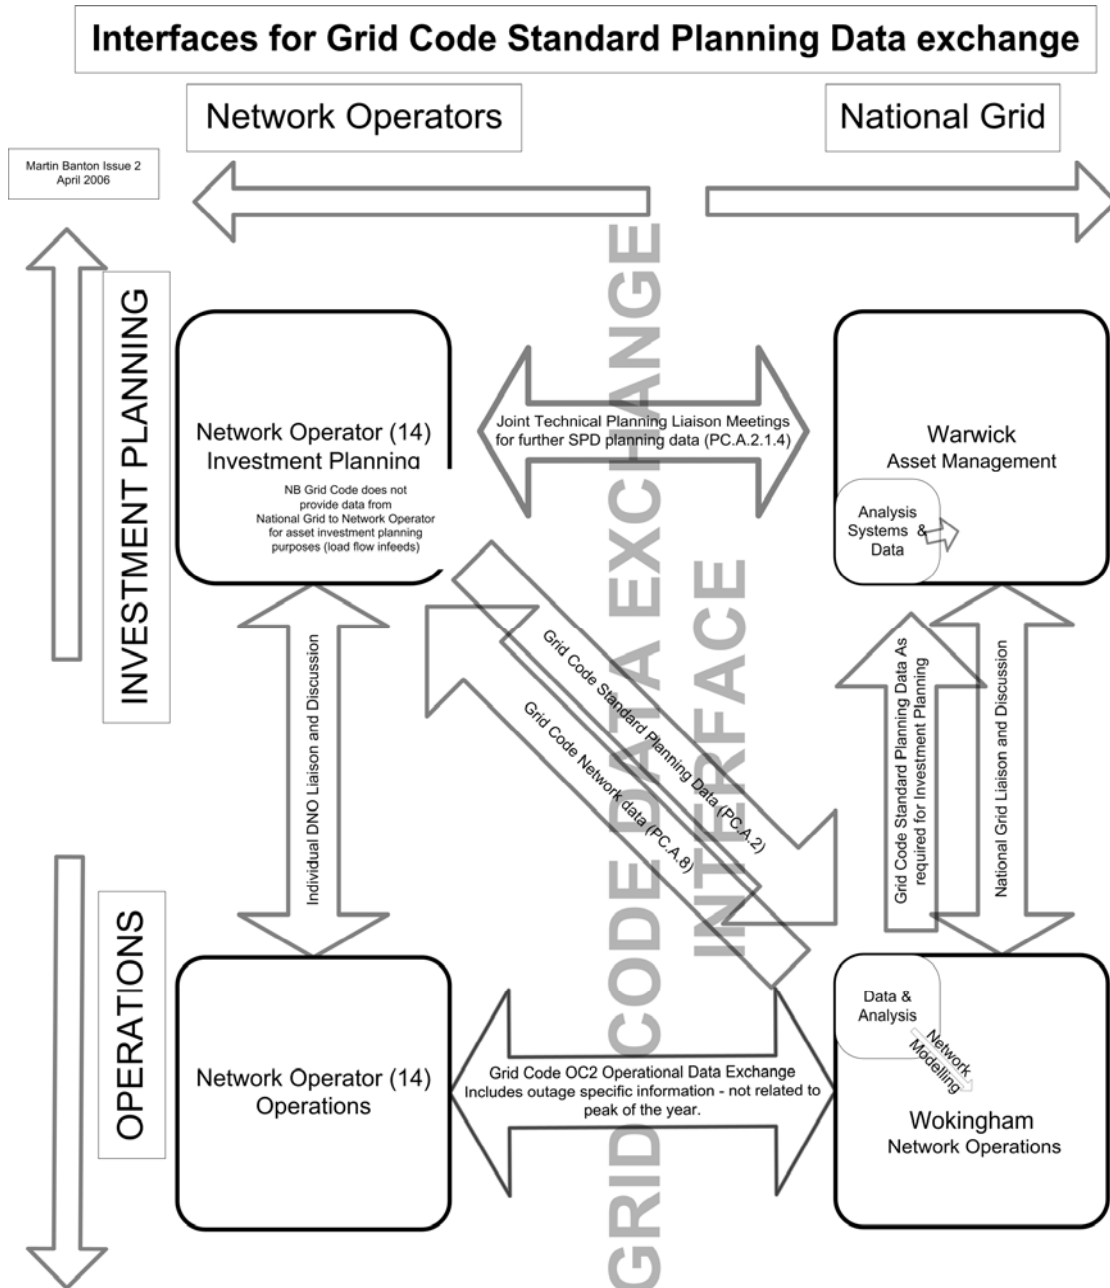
Interfaces for Grid Code Standard Planning Data exchange

Network Operators

National Grid

Martin Banton Issue 2
April 2006

INVESTMENT PLANNING

Network Operator (14)
Investment Planning

NB Grid Code does not provide data from National Grid to Network Operator for asset investment planning purposes (load flow infeeds)

Joint Technical Planning Liaison Meetings for further SPD planning data (PC.A.2.1.4)

Warwick
Asset Management

Analysis Systems & Data

GRID CODE DATA EXCHANGE INTERFACE

Grid Code Standard Planning Data (PC.A.2)

Grid Code Network data (PC.A.8)

Individual DNO Liaison and Discussion

Grid Code Standard Planning Data As required for Investment Planning

National Grid Liaison and Discussion

OPERATIONS

Network Operator (14)
Operations

Grid Code OC2 Operational Data Exchange
Includes outage specific information - not related to peak of the year.

Data & Analysis

Network Modelling

Wokingham
Network Operations